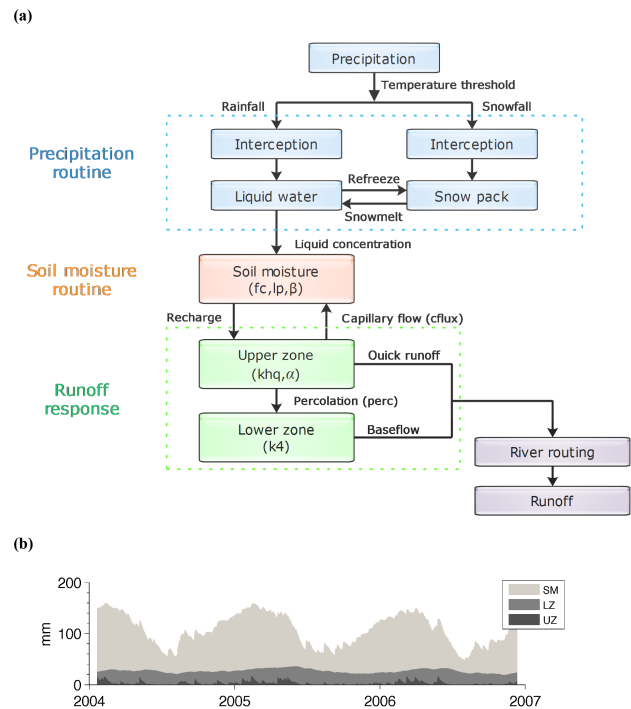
(a)

Precipitation

Temperature threshold

Rainfall

Snowfall

Precipitation routine

Interception

Interception

Liquid water

Refreeze

Snow pack

Snowmelt

Liquid concentration

Soil moisture routine

Soil moisture (fc,lp,β)

Recharge

Capillary flow (cflux)

Runoff response

Upper zone (khq,$\alpha$)

Ouick runoff

Percolation (perc)

Lower zone (k4)

Baseflow

River routing

Runoff

(b)

200

100

0

mm

SM

LZ

UZ

2004

2005

2006

2007